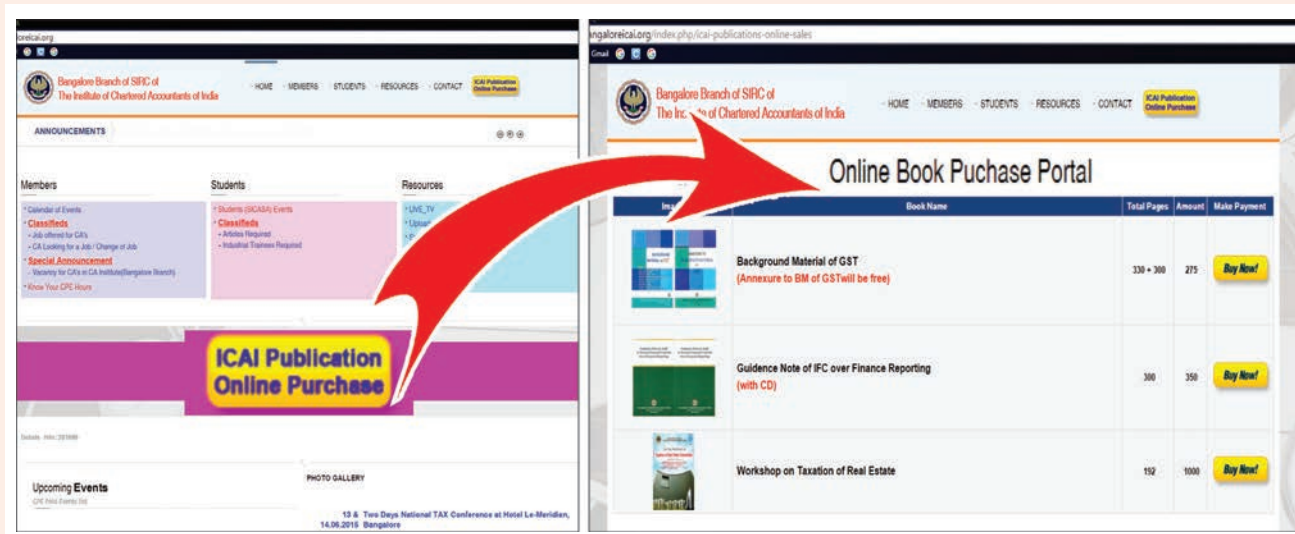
loreicai.org

Bangalore Branch of SIRC of
The Institute of Chartered Accountants of India

HOME MEMBERS STUDENTS RESOURCES CONTACT ICAI Publication Online Purchase

ANNOUNCEMENTS

Members

* Calendar of Events
* Classifieds
- Job offered for CA's
- CA Looking for a Job / Change of Job
* Special Announcement
- Vacancy for CA's in CA Institute(Bangalore Branch)
* Know Your CPE Hours

Students

* Students (SICASA) Events
* Classifieds
- Articles Required
- Industrial Trainees Required

Resources

* LIVE_TV
* Upload
* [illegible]

ICAI Publication
Online Purchase

Website Hits: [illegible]

Upcoming Events

CPE Hours Events (In)

PHOTO GALLERY

13 & Two Days National TAX Conference at Hotel Le-Meridien, 14.06.2015 Bangalore

angaloreicai.org/index.php/icai-publications-online-sales

Gmail

Bangalore Branch of SIRC of
The Ins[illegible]e of Chartered Accountants of India

HOME MEMBERS STUDENTS RESOURCES CONTACT ICAI Publication Online Purchase

Online Book Puchase Portal

| Ima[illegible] | Book Name | Total Pages | Amount | Make Payment |
|---|---|---|---|---|
| | Background Material of GST (Annexure to BM of GSTwill be free) | 330 + 300 | 275 | Buy Now! |
| | Guidence Note of IFC over Finance Reporting (with CD) | 300 | 350 | Buy Now! |
| | Workshop on Taxation of Real Estate | 192 | 1000 | Buy Now! |